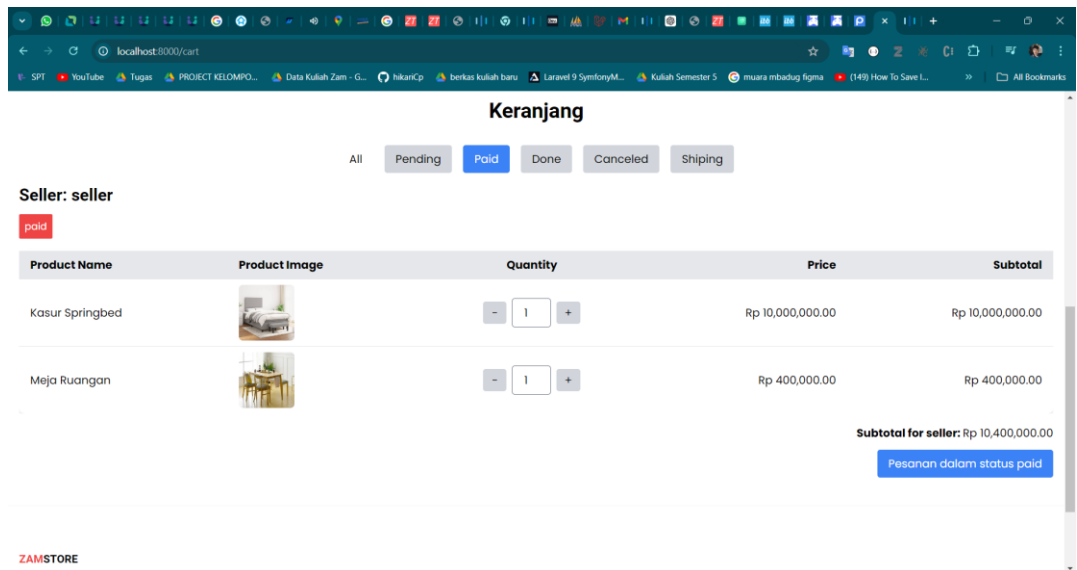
localhost:8000/cart

SPT YouTube Tugas PROJECT KELOMPO... Data Kuliah Zam - G... hikariCp berkas kuliah baru Laravel 9 SymfonyM... Kuliah Semester 5 muara mbadug figma (149) How To Save I... All Bookmarks

Keranjang

All Pending Paid Done Canceled Shiping

Seller: seller

paid

| Product Name | Product Image | Quantity | Price | Subtotal |
|---|---|---|---|---|
| Kasur Springbed | | - 1 + | Rp 10,000,000.00 | Rp 10,000,000.00 |
| Meja Ruangan | | - 1 + | Rp 400,000.00 | Rp 400,000.00 |

Subtotal for seller: Rp 10,400,000.00

Pesanan dalam status paid

ZAMSTORE